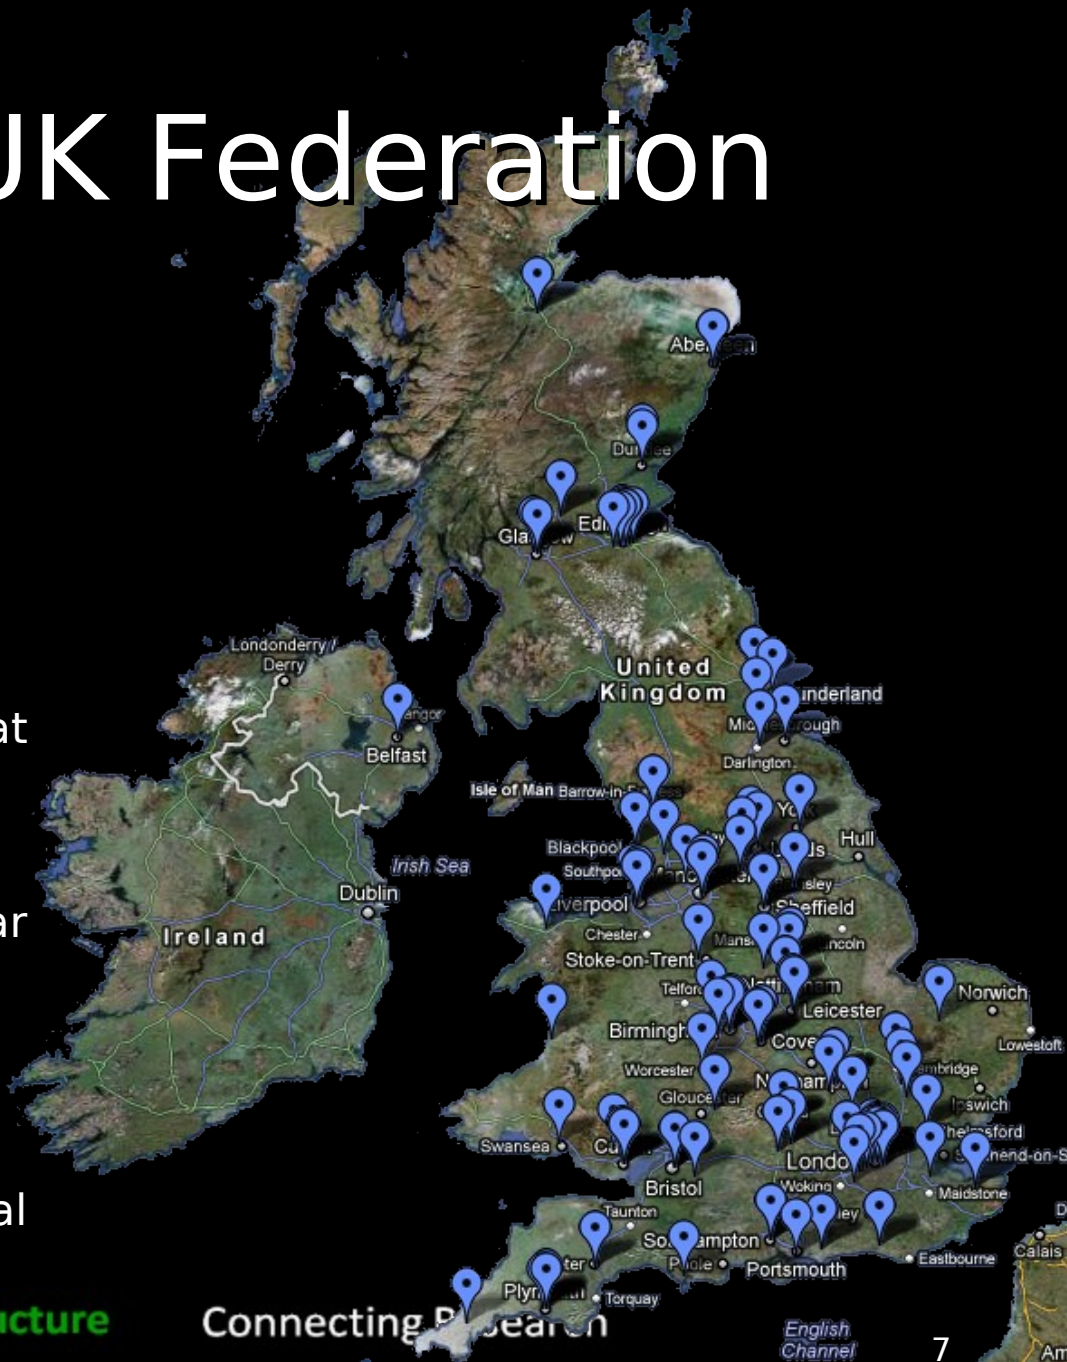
JK Federation

at

ar

al

ucture

Connecting R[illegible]sear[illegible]h

7

Abe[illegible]een
Du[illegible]ee
Gla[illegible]w
Edi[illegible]
Londonderry / Derry
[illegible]angor
Belfast
United Kingdom
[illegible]inderland
Mi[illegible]rough
Darlington
Isle of Man
Barrow-in-F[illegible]
Irish Sea
Blackpool
Southpo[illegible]
Y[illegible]
Hull
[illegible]s
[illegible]nsley
Dublin
Ireland
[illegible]verpool
Sheffield
Chester
Mans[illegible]
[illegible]ncoln
Stoke-on-Trent
Telfor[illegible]
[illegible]am
Norwich
Leicester
Birmingh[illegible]
Cove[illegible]
Lowestoft
Worcester
N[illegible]am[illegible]
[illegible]mbridge
Glouc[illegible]ter
Ipswich
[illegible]elmsford
Swansea
Cu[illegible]
Londo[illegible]
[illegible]end-on-S
Bristol
Woking
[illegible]ley
Maidstone
Taunton
So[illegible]ampton
Calais
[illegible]ter
P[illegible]ole
Portsmouth
Eastbourne
Plym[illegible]
Torquay
English Channel
D
Am